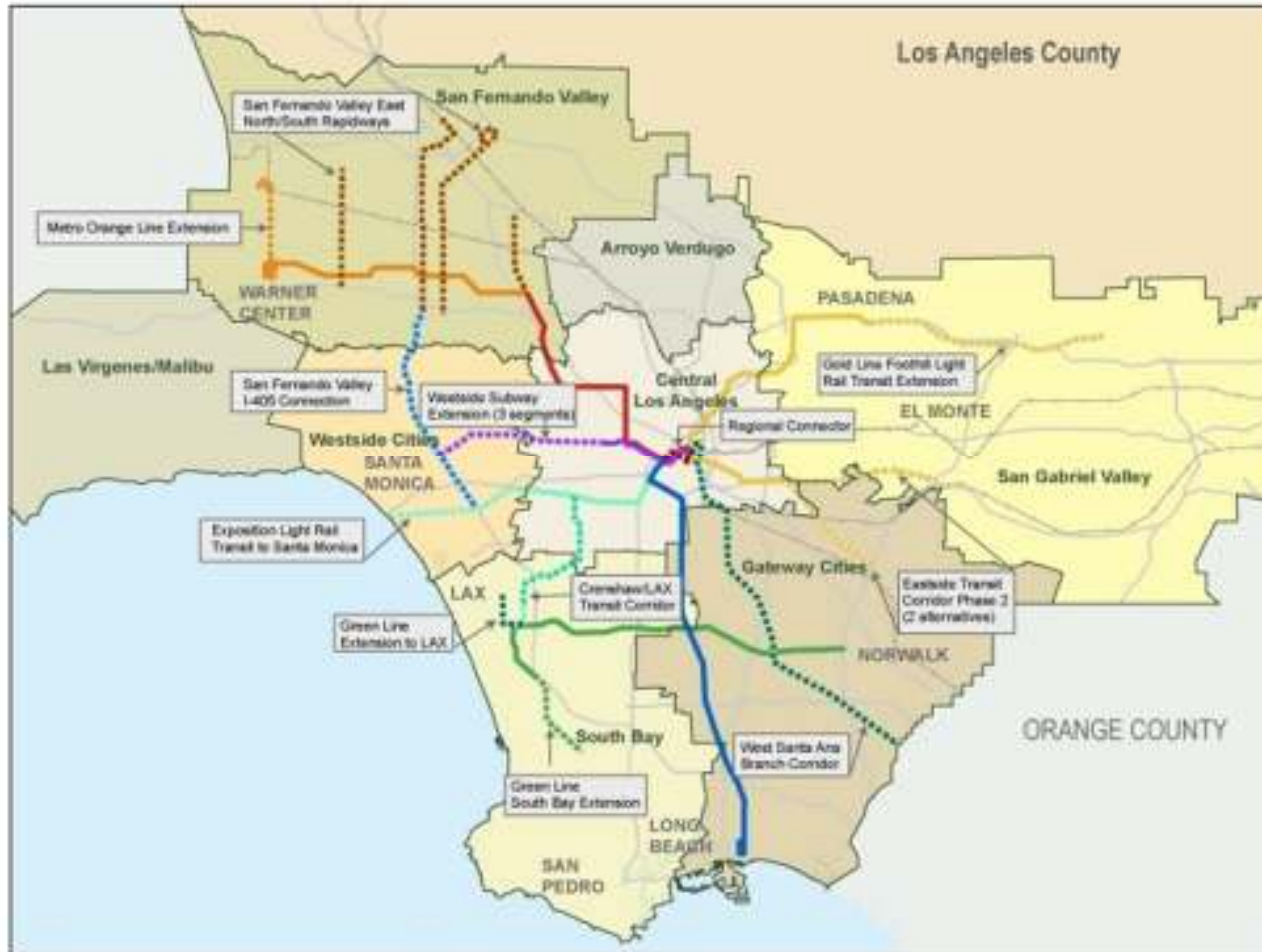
Los Angeles County

San Fernando Valley East North/South Rapidways

San Fernando Valley

Metro Orange Line Extension

Arroyo Verdugo

WARNER CENTER

PASADENA

Las Virgenes/Malibu

San Fernando Valley I-405 Connection

Westside Subway Extension (3 segments)

Central Los Angeles

Gold Line Foothill Light Rail Transit Extension

EL MONTE

Regional Connector

Westside Cities

SANTA MONICA

San Gabriel Valley

Exposition Light Rail Transit to Santa Monica

Gateway Cities

Eastside Transit Corridor Phase 2 (2 alternatives)

LAX

Crenshaw/LAX Transit Corridor

Green Line Extension to LAX

NORWALK

ORANGE COUNTY

South Bay

West Santa Ana Branch Corridor

Green Line South Bay Extension

LONG BEACH

SAN PEDRO